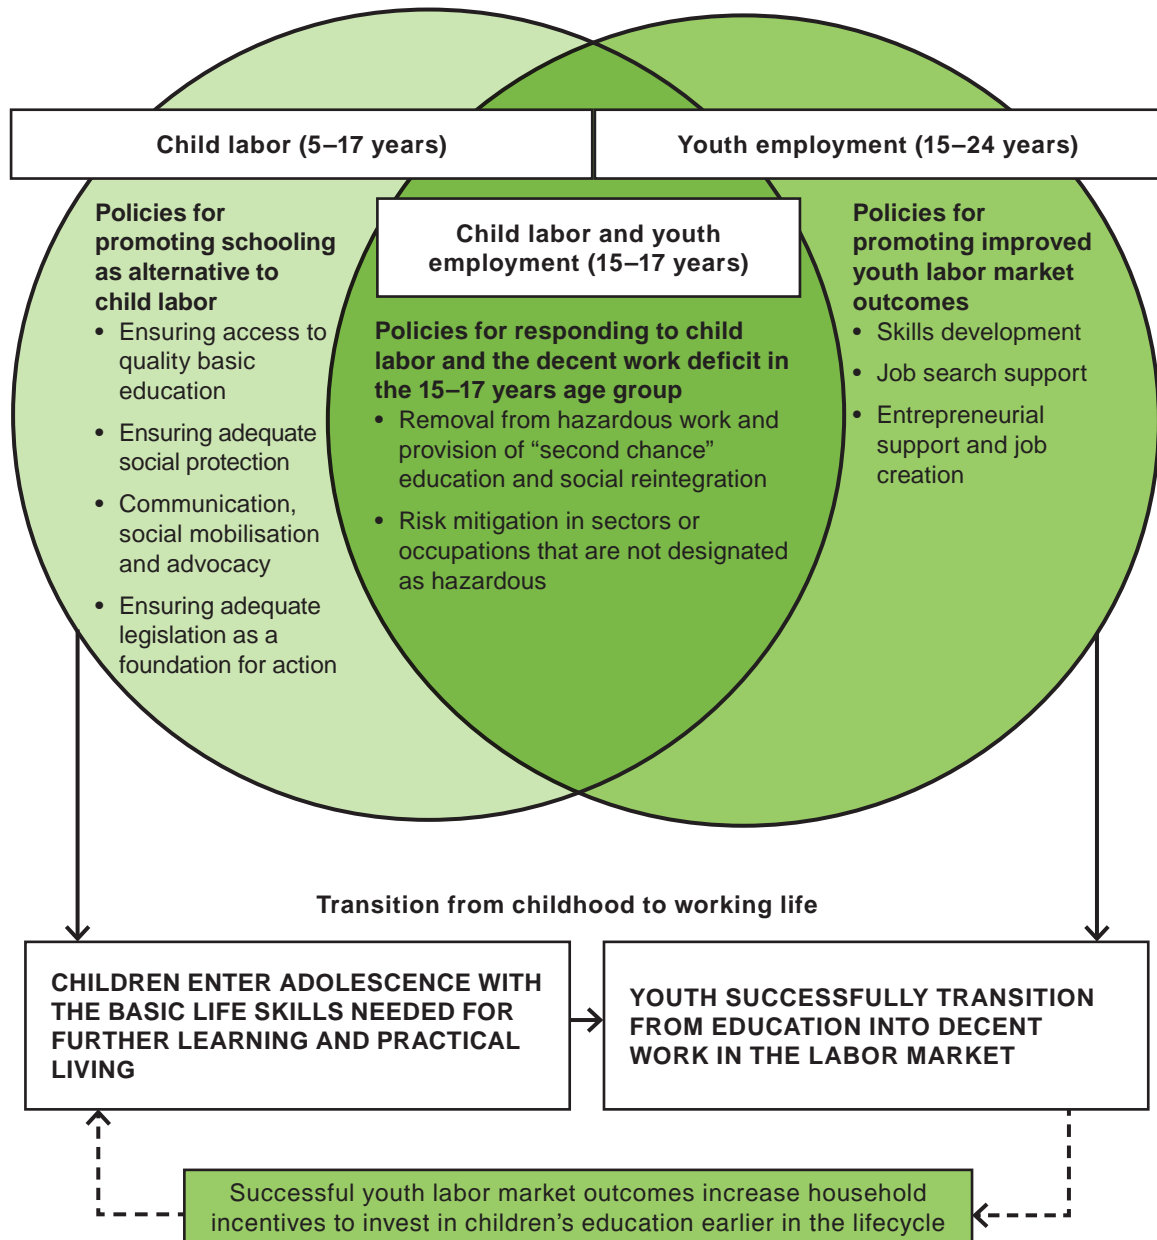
Child labor (5–17 years)

Youth employment (15–24 years)

Policies for promoting schooling as alternative to child labor

- Ensuring access to quality basic education
- Ensuring adequate social protection
- Communication, social mobilisation and advocacy
- Ensuring adequate legislation as a foundation for action

Child labor and youth employment (15–17 years)

Policies for responding to child labor and the decent work deficit in the 15–17 years age group

- Removal from hazardous work and provision of “second chance” education and social reintegration
- Risk mitigation in sectors or occupations that are not designated as hazardous

Policies for promoting improved youth labor market outcomes

- Skills development
- Job search support
- Entrepreneurial support and job creation

Transition from childhood to working life

CHILDREN ENTER ADOLESCENCE WITH THE BASIC LIFE SKILLS NEEDED FOR FURTHER LEARNING AND PRACTICAL LIVING

YOUTH SUCCESSFULLY TRANSITION FROM EDUCATION INTO DECENT WORK IN THE LABOR MARKET

Successful youth labor market outcomes increase household incentives to invest in children’s education earlier in the lifecycle